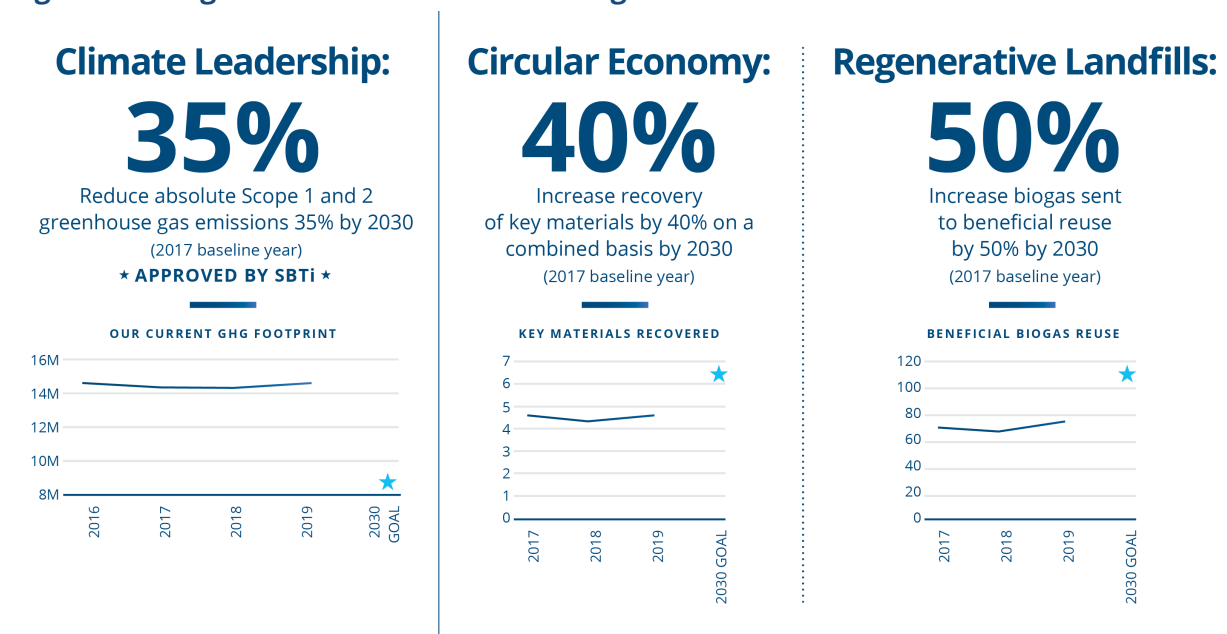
Climate Leadership:

35%

Reduce absolute Scope 1 and 2 greenhouse gas emissions 35% by 2030

(2017 baseline year)

★ APPROVED BY SBTi ★

OUR CURRENT GHG FOOTPRINT

16M
14M
12M
10M
8M

2016
2017
2018
2019
2030 GOAL

Circular Economy:

40%

Increase recovery of key materials by 40% on a combined basis by 2030

(2017 baseline year)

KEY MATERIALS RECOVERED

7
6
5
4
3
2
1
0

2017
2018
2019
2030 GOAL

Regenerative Landfills:

50%

Increase biogas sent to beneficial reuse by 50% by 2030

(2017 baseline year)

BENEFICIAL BIOGAS REUSE

120
100
80
60
40
20
0

2017
2018
2019
2030 GOAL